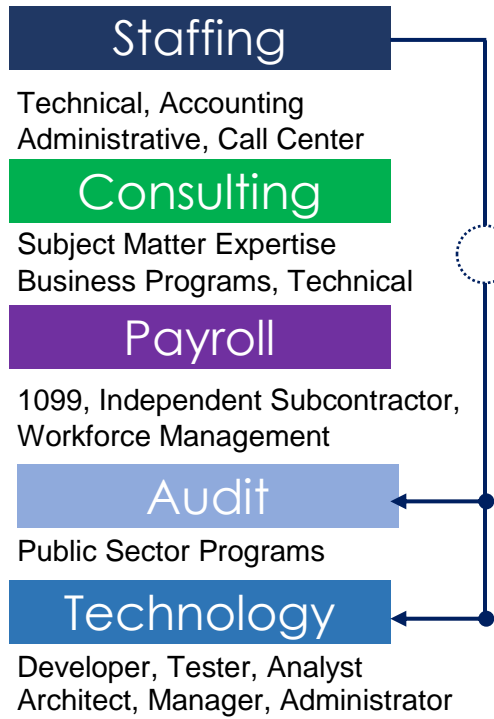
Staffing

Technical, Accounting
Administrative, Call Center

Consulting

Subject Matter Expertise
Business Programs, Technical

Payroll

1099, Independent Subcontractor, Workforce Management

Audit

Public Sector Programs

Technology

Developer, Tester, Analyst
Architect, Manager, Administrator